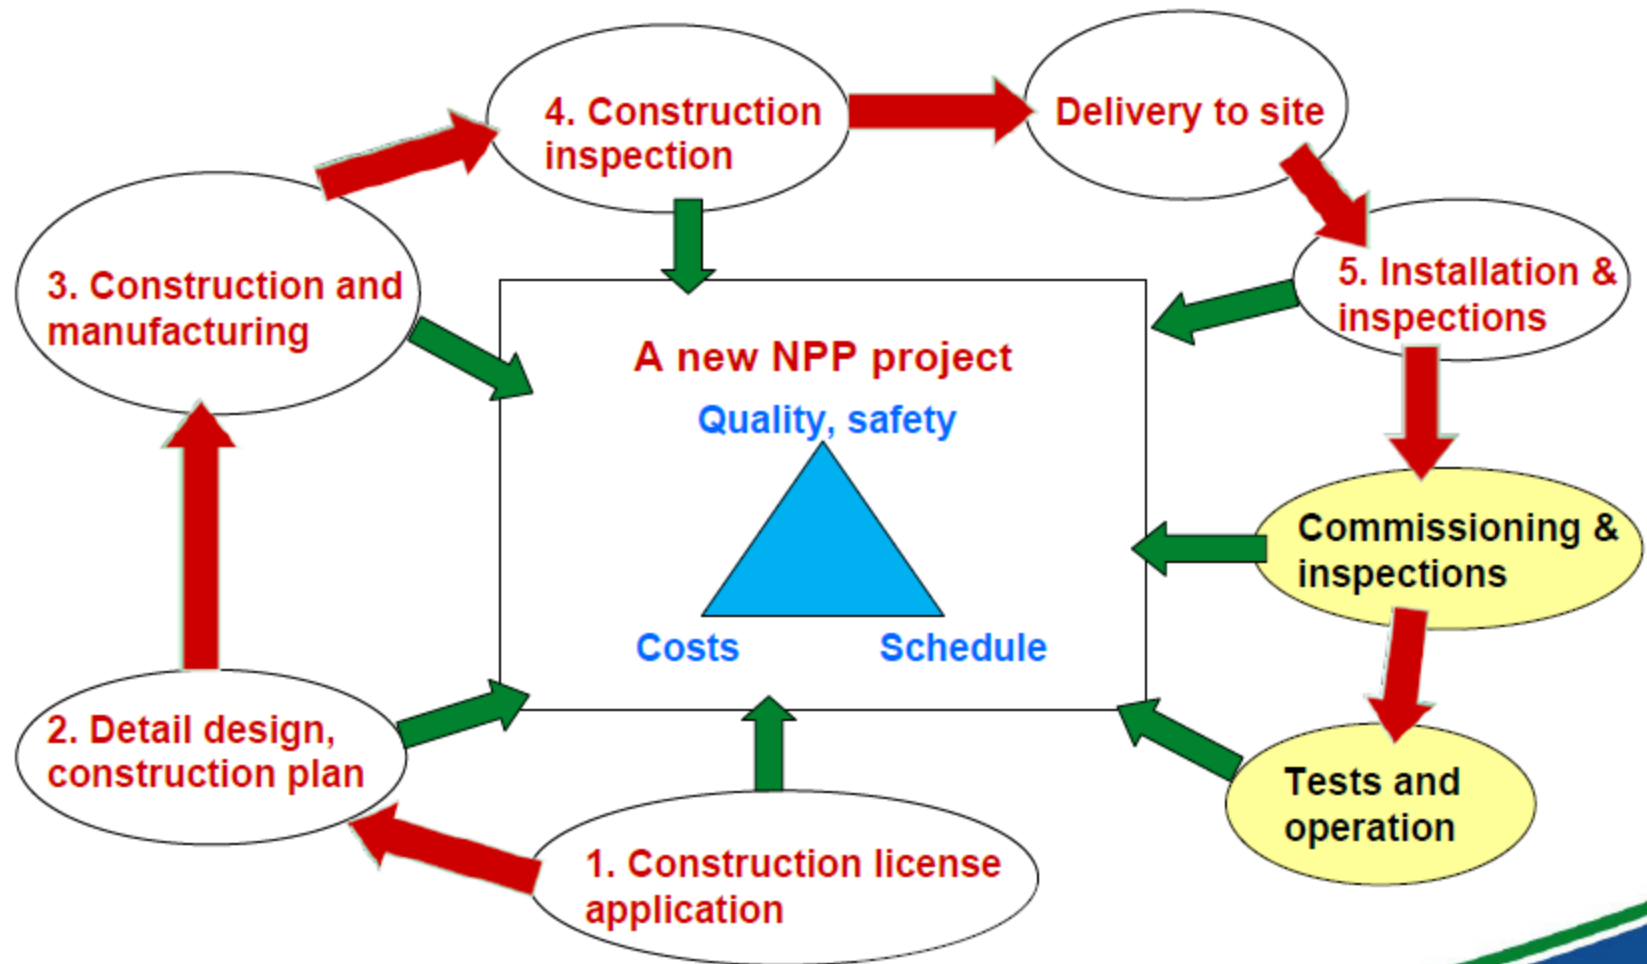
1. Construction license application

2. Detail design, construction plan

3. Construction and manufacturing

4. Construction inspection

Delivery to site

5. Installation & inspections

Commissioning & inspections

Tests and operation

A new NPP project

Quality, safety

Costs

Schedule